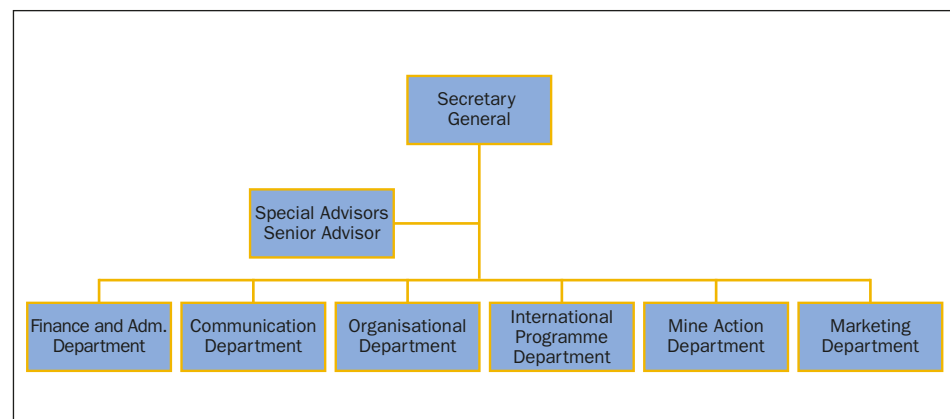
Secretary General

Special Advisors
Senior Advisor

Finance and Adm. Department

Communication Department

Organisational Department

International Programme Department

Mine Action Department

Marketing Department